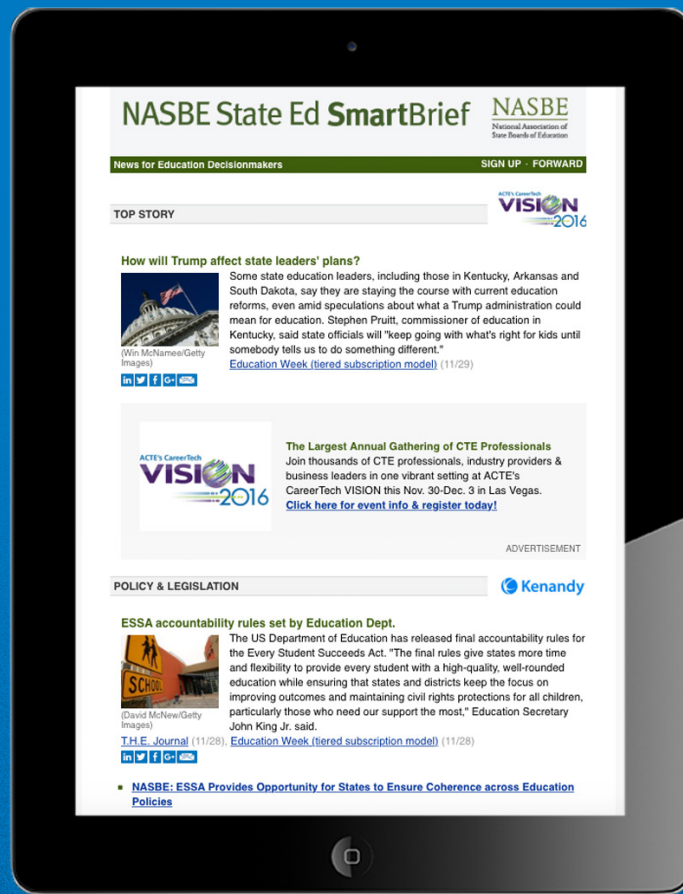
NASBE State Ed SmartBrief

NASBE
National Association of State Boards of Education

News for Education Decisionmakers

SIGN UP · FORWARD

TOP STORY

ACTE's CareerTech VISION 2016

How will Trump affect state leaders' plans?

Some state education leaders, including those in Kentucky, Arkansas and South Dakota, say they are staying the course with current education reforms, even amid speculations about what a Trump administration could mean for education. Stephen Pruitt, commissioner of education in Kentucky, said state officials will "keep going with what's right for kids until somebody tells us to do something different."

(Win McNamee/Getty Images)

Education Week (tiered subscription model) (11/29)

ACTE's CareerTech VISION 2016

The Largest Annual Gathering of CTE Professionals

Join thousands of CTE professionals, industry providers & business leaders in one vibrant setting at ACTE's CareerTech VISION this Nov. 30-Dec. 3 in Las Vegas.

Click here for event info & register today!

ADVERTISEMENT

POLICY & LEGISLATION

Kenandy

ESSA accountability rules set by Education Dept.

The US Department of Education has released final accountability rules for the Every Student Succeeds Act. "The final rules give states more time and flexibility to provide every student with a high-quality, well-rounded education while ensuring that states and districts keep the focus on improving outcomes and maintaining civil rights protections for all children, particularly those who need our support the most," Education Secretary John King Jr. said.

SCHOOL

(David McNew/Getty Images)

T.H.E. Journal (11/28), Education Week (tiered subscription model) (11/28)

NASBE: ESSA Provides Opportunity for States to Ensure Coherence across Education Policies